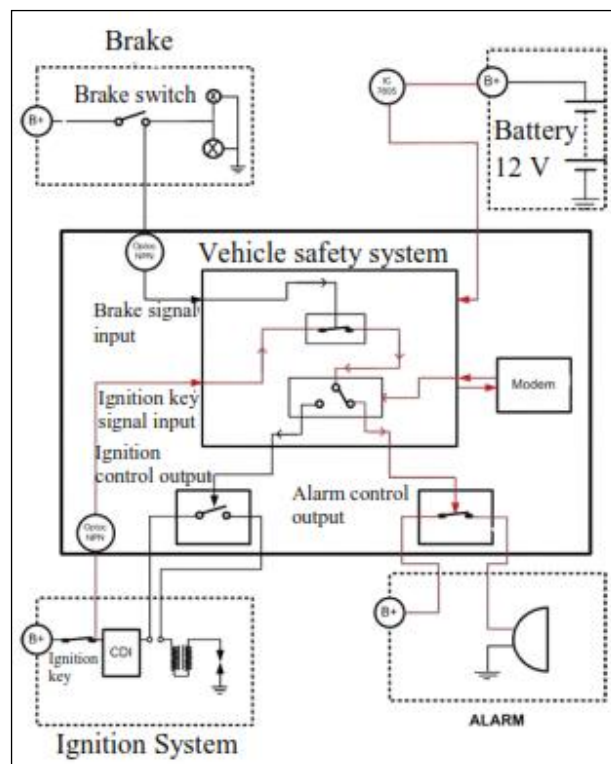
Brake

Brake switch

B+

IC 7805

B+

Battery 12 V

Optoc NPN

Vehicle safety system

Brake signal input

Ignition key signal input

Modem

Ignition control output

Alarm control output

Optoc NPN

B+

B+

CDI

Ignition key

ALARM

Ignition System